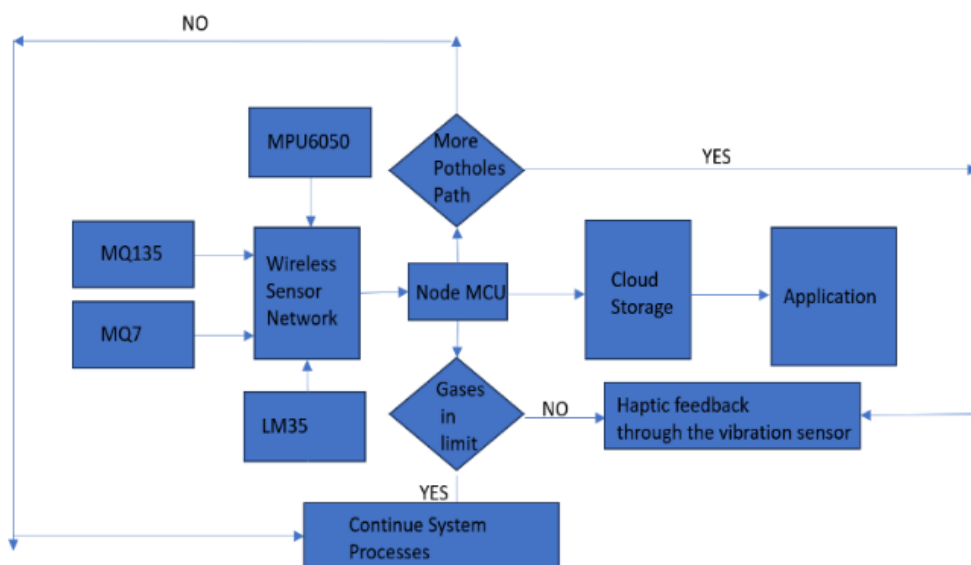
NO

MPU6050

More Potholes Path

YES

MQ135

Wireless Sensor Network

Node MCU

Cloud Storage

Application

MQ7

LM35

Gases in limit

NO

Haptic feedback through the vibration sensor

YES

Continue System Processes